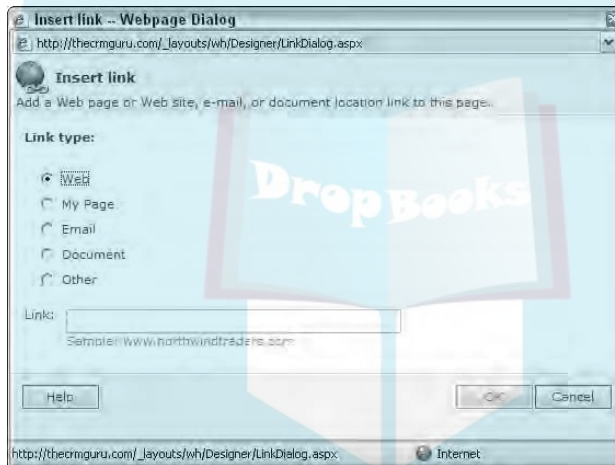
Insert link -- Webpage Dialog

http://thecrmguru.com/_layouts/wh/Designer/LinkDialog.aspx

Insert link

Add a Web page or Web site, e-mail, or document location link to this page.

Link type:

Web

My Page

Email

Document

Other

DropBooks

Link:

Sample: www.northwindtraders.com

Help

OK

Cancel

http://thecrmguru.com/_layouts/wh/Designer/LinkDialog.aspx

Internet